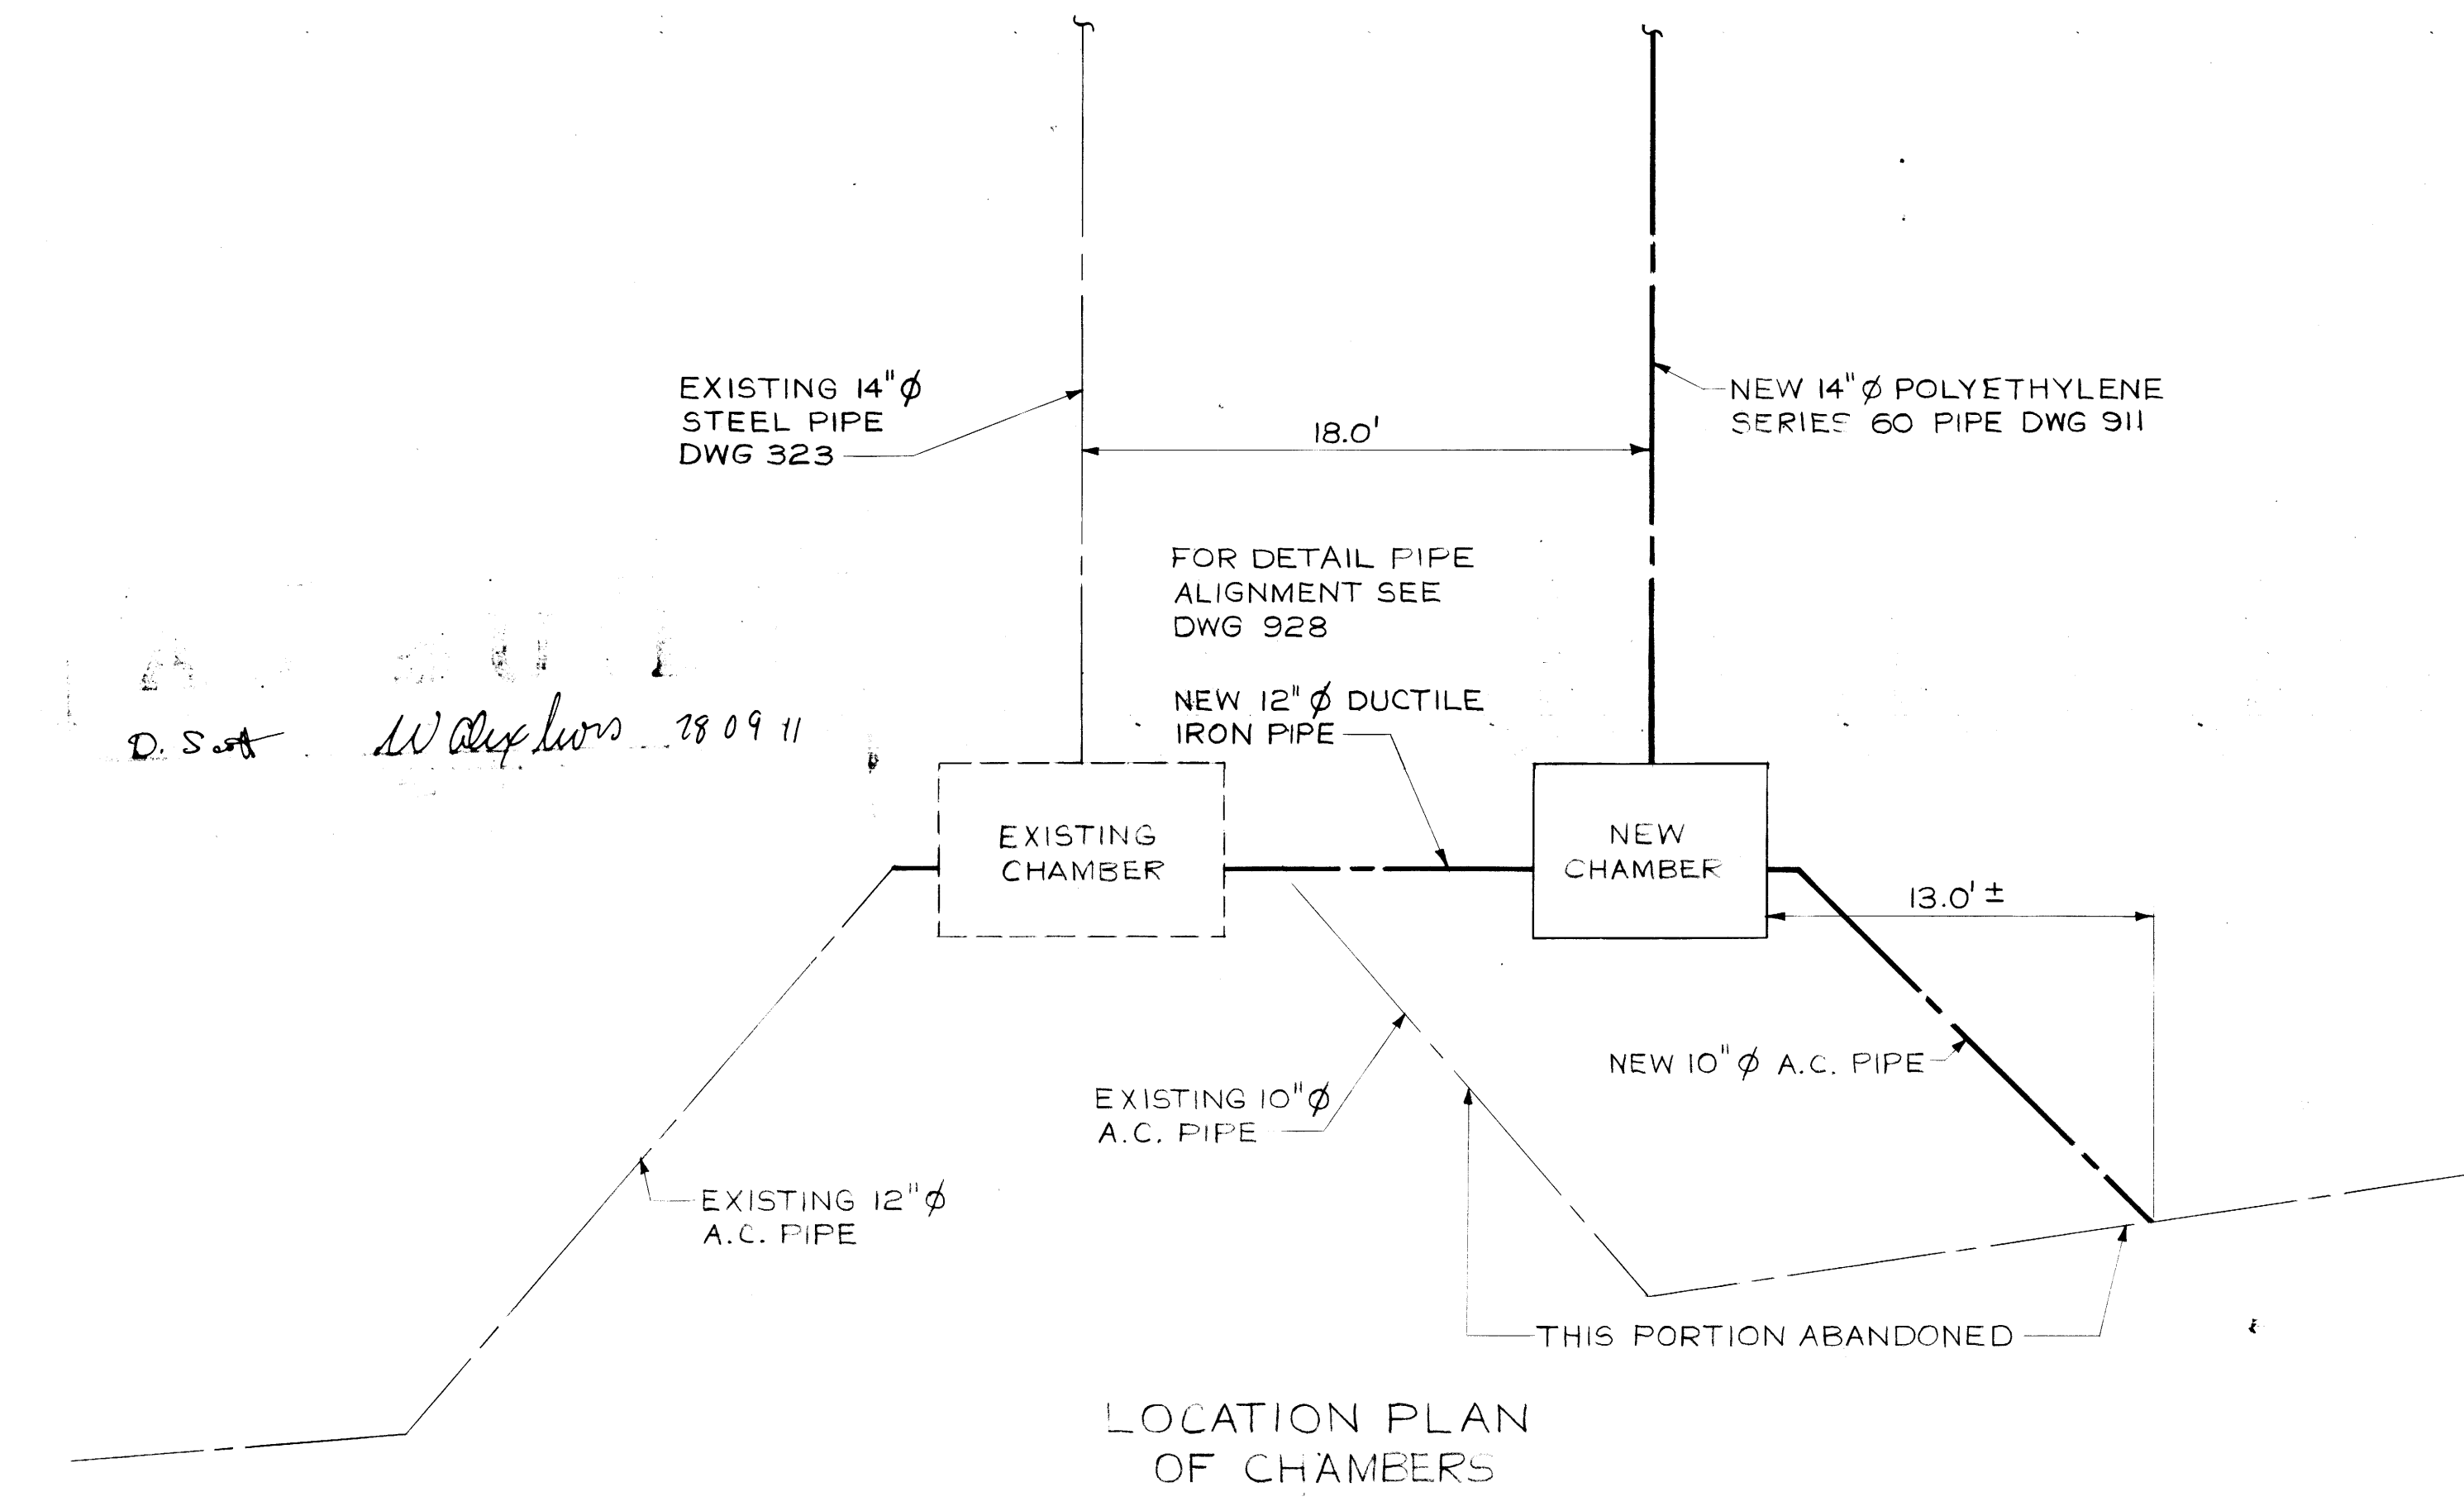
EXISTING 14"$\phi$ STEEL PIPE DWG 323

18.0'

NEW 14"$\phi$ POLYETHYLENE SERIES 60 PIPE DWG 911

FOR DETAIL PIPE ALIGNMENT SEE DWG 928

NEW 12"$\phi$ DUCTILE IRON PIPE

D. Scott W Alexlwos 28 09 11

EXISTING CHAMBER

NEW CHAMBER

13.0' ±

NEW 10"$\phi$ A.C. PIPE

EXISTING 10"$\phi$ A.C. PIPE

EXISTING 12"$\phi$ A.C. PIPE

THIS PORTION ABANDONED

LOCATION PLAN OF CHAMBERS